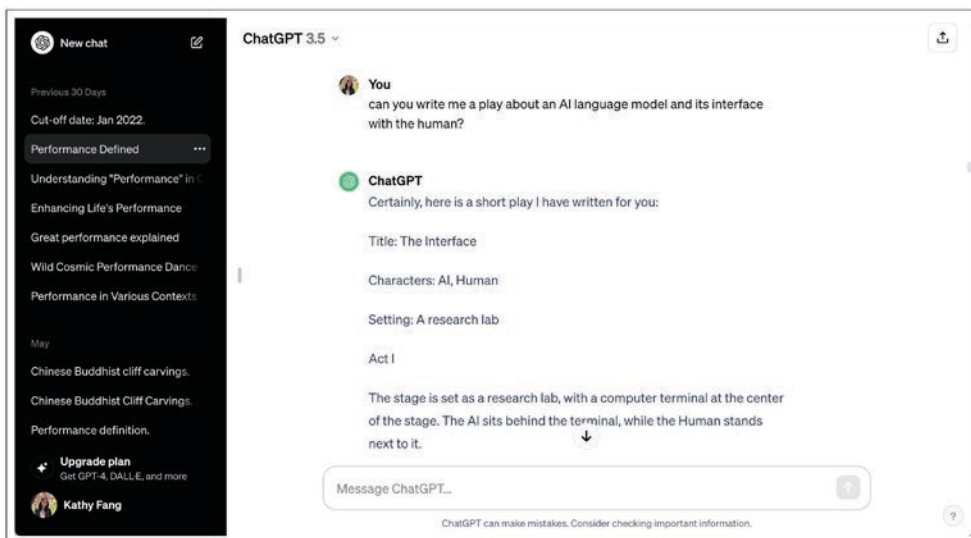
New chat

Previous 30 Days

Cut-off date: Jan 2022.

Performance Defined ···

Understanding "Performance" in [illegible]

Enhancing Life's Performance

Great performance explained

Wild Cosmic Performance Dance

Performance in Various Contexts

May

Chinese Buddhist cliff carvings.

Chinese Buddhist Cliff Carvings.

Performance definition.

Upgrade plan
Get GPT-4, DALL·E, and more

Kathy Fang

ChatGPT 3.5

You
can you write me a play about an AI language model and its interface with the human?

ChatGPT
Certainly, here is a short play I have written for you:

Title: The Interface

Characters: AI, Human

Setting: A research lab

Act I

The stage is set as a research lab, with a computer terminal at the center of the stage. The AI sits behind the terminal, while the Human stands next to it.

Message ChatGPT...

ChatGPT can make mistakes. Consider checking important information.

?